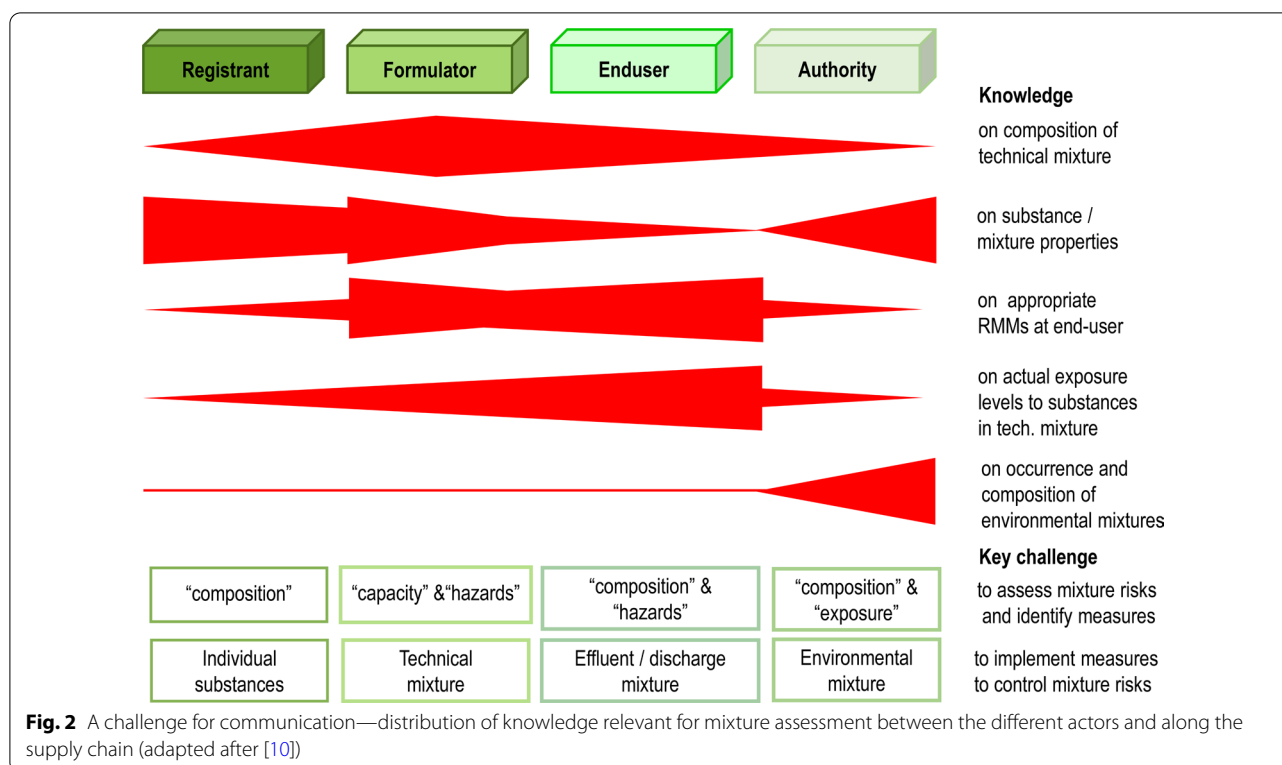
Registrant

Formulator

Enduser

Authority

Knowledge

on composition of technical mixture

on substance / mixture properties

on appropriate RMMs at end-user

on actual exposure levels to substances in tech. mixture

on occurrence and composition of environmental mixtures

Key challenge

| “composition” | “capacity” &“hazards” | “composition” & “hazards” | “composition” & “exposure” | to assess mixture risks and identify measures |
|---|---|---|---|---|
| Individual substances | Technical mixture | Effluent / discharge mixture | Environmental mixture | to implement measures to control mixture risks |

**Fig. 2** A challenge for communication—distribution of knowledge relevant for mixture assessment between the different actors and along the supply chain (adapted after [10])